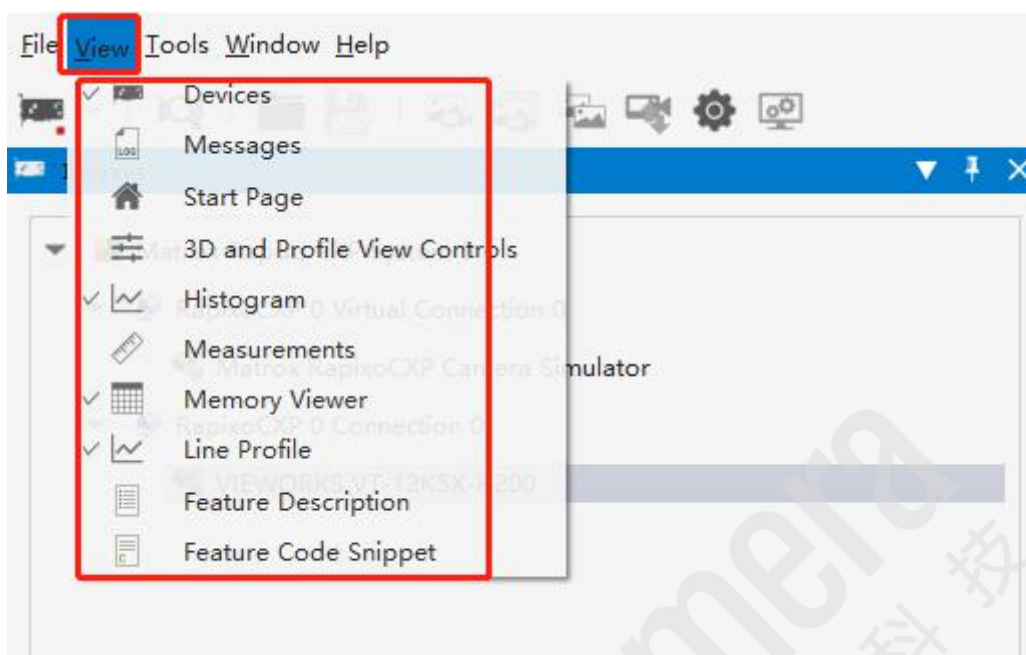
File View Tools Window Help

Devices
Messages
Start Page
3D and Profile View Controls
Histogram
Measurements
Memory Viewer
Line Profile
Feature Description
Feature Code Snippet

mulator

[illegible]

RapixoCXP 0 Virtual Connection 0
Matrox RapixoCXP Camera Simulator
RapixoCXP 0 Connection 0
VIEWORKS VT-12KSX-H200

mera
科 技